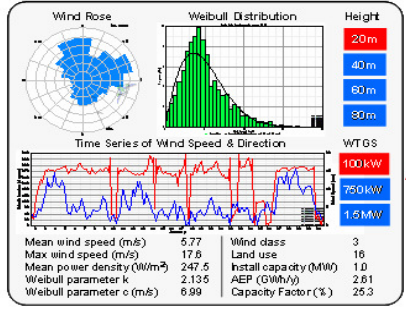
Wind Rose

Weibull Distribution

Height

20m

40m

60m

80m

Time Series of Wind Speed & Direction

WTGS

100kW

750kW

1.5MW

| | | | |
|---|---|---|---|
| Mean wind speed (m/s) | 5.77 | Wind class | 3 |
| Max wind speed (m/s) | 17.6 | Land use | 16 |
| Mean power density (W/m²) | 247.5 | Install capacity (MW) | 1.0 |
| Weibull parameter k | 2.135 | AEP (GWh/y) | 2.81 |
| Weibull parameter c (m/s) | 6.99 | Capacity Factor (%) | 25.3 |